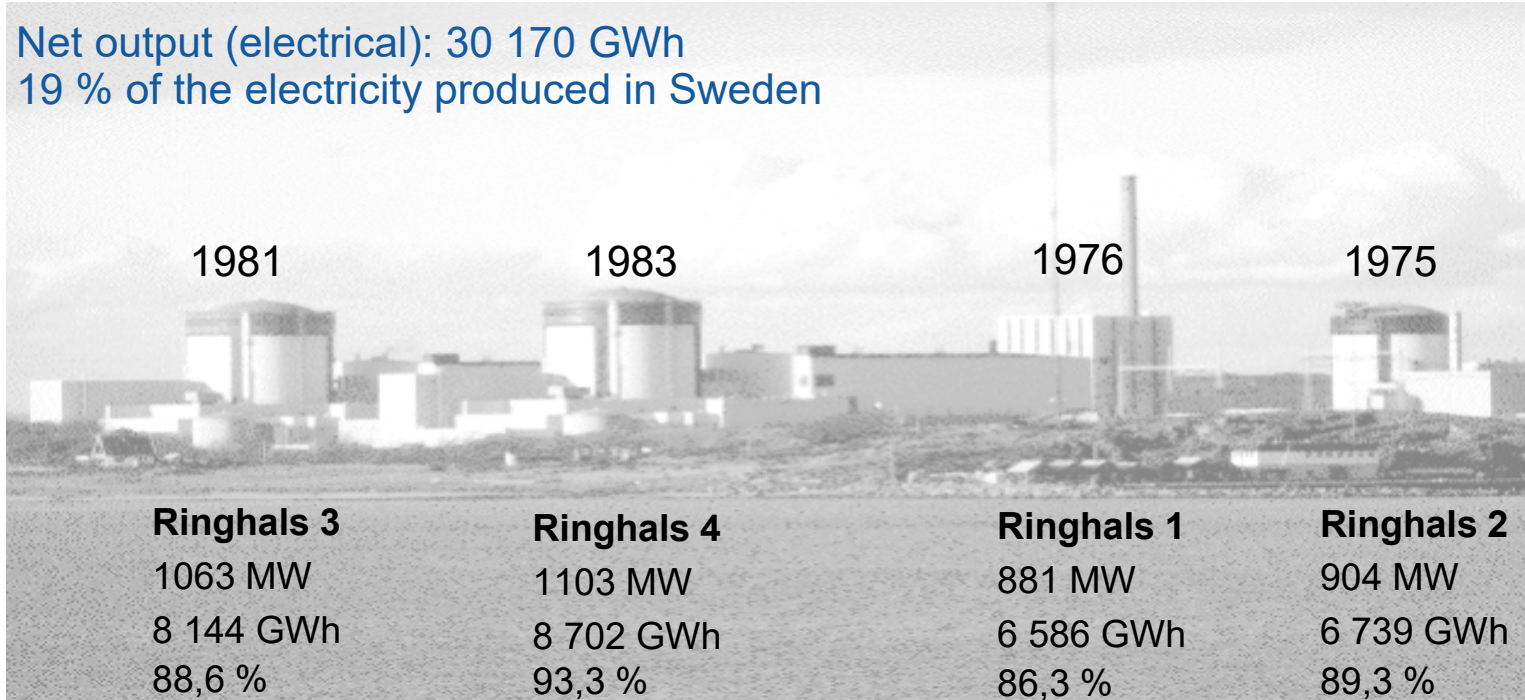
Net output (electrical): 30 170 GWh
19 % of the electricity produced in Sweden

1981

Ringhals 3
1063 MW
8 144 GWh
88,6 %

1983

Ringhals 4
1103 MW
8 702 GWh
93,3 %

1976

Ringhals 1
881 MW
6 586 GWh
86,3 %

1975

Ringhals 2
904 MW
6 739 GWh
89,3 %